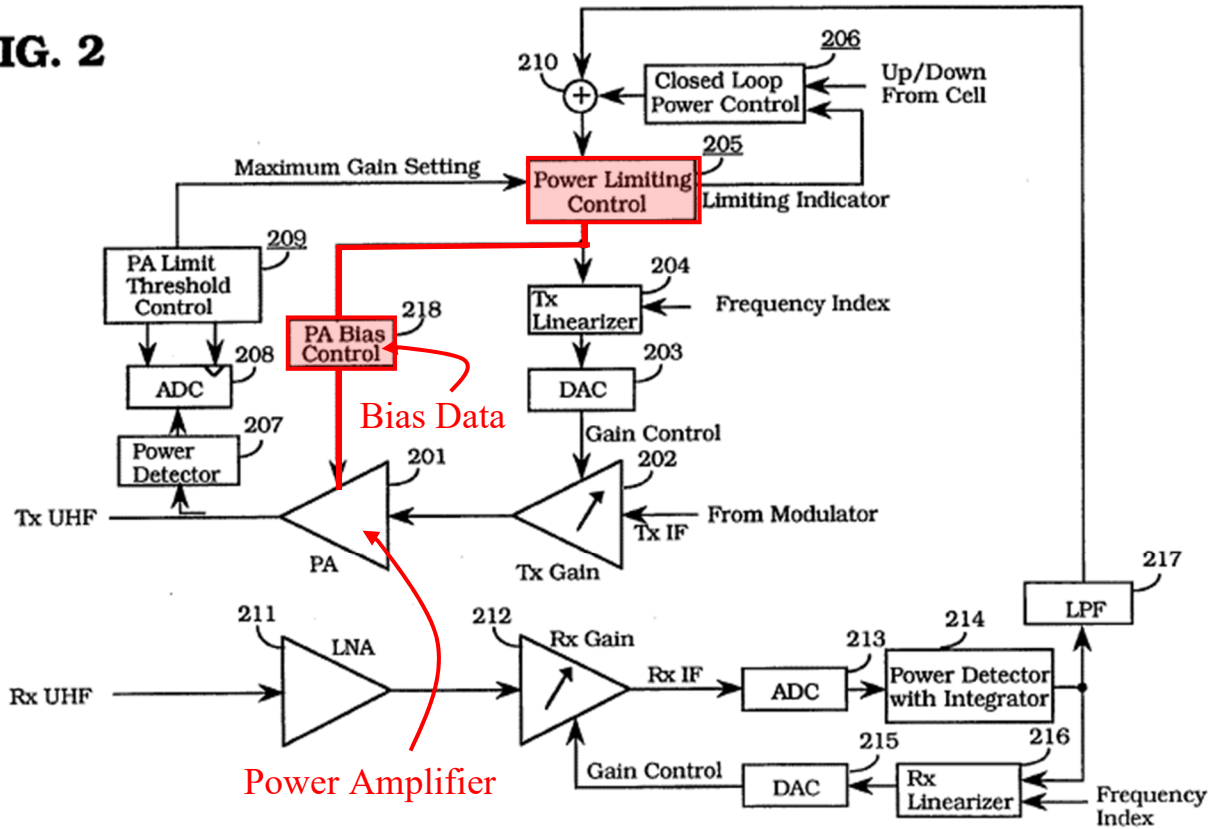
IG. 2

210

206

Closed Loop Power Control

Up/Down From Cell

Maximum Gain Setting

205

Power Limiting Control

Limiting Indicator

209

PA Limit Threshold Control

204

Tx Linearizer

Frequency Index

218

PA Bias Control

208

ADC

203

DAC

Bias Data

207

Power Detector

Gain Control

201

202

Tx UHF

From Modulator

Tx IF

PA

Tx Gain

217

LPF

211

LNA

212

Rx Gain

213

214

Rx IF

ADC

Power Detector with Integrator

Rx UHF

215

216

Gain Control

DAC

Rx Linearizer

Frequency Index

Power Amplifier